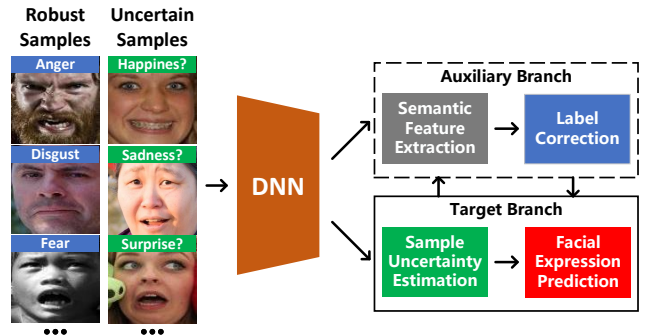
Robust Samples

Uncertain Samples

Anger

Happines?

Disgust

Sadness?

Fear

Surprise?

•••

•••

DNN

Auxiliary Branch

Semantic Feature Extraction

Label Correction

Target Branch

Sample Uncertainty Estimation

Facial Expression Prediction